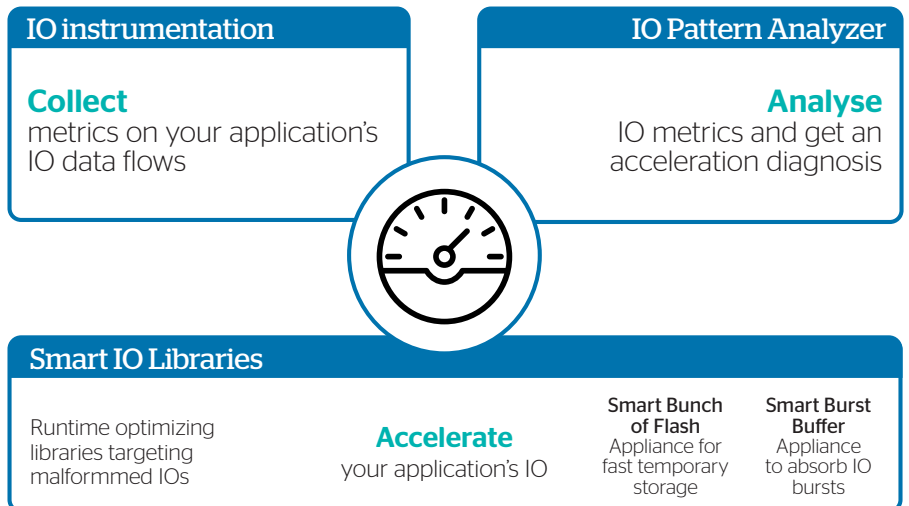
IO instrumentation

Collect
metrics on your application's IO data flows

IO Pattern Analyzer

Analyse
IO metrics and get an acceleration diagnosis

Smart IO Libraries

Runtime optimizing libraries targeting malformmed IOs

Accelerate
your application's IO

Smart Bunch of Flash
Appliance for fast temporary storage

Smart Burst Buffer
Appliance to absorb IO bursts